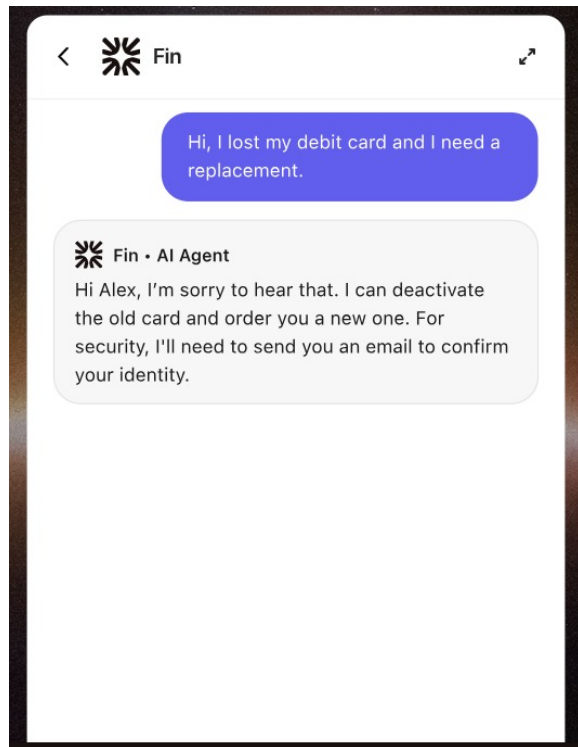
Fin

Hi, I lost my debit card and I need a replacement.

Fin • AI Agent
Hi Alex, I’m sorry to hear that. I can deactivate the old card and order you a new one. For security, I'll need to send you an email to confirm your identity.